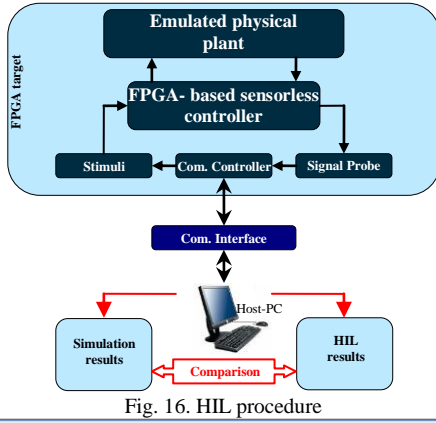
FPGA target

Emulated physical plant

FPGA- based sensorless controller

Stimuli

Com. Controller

Signal Probe

Com. Interface

Host-PC

Simulation results

HIL results

Comparison

Fig. 16. HIL procedure